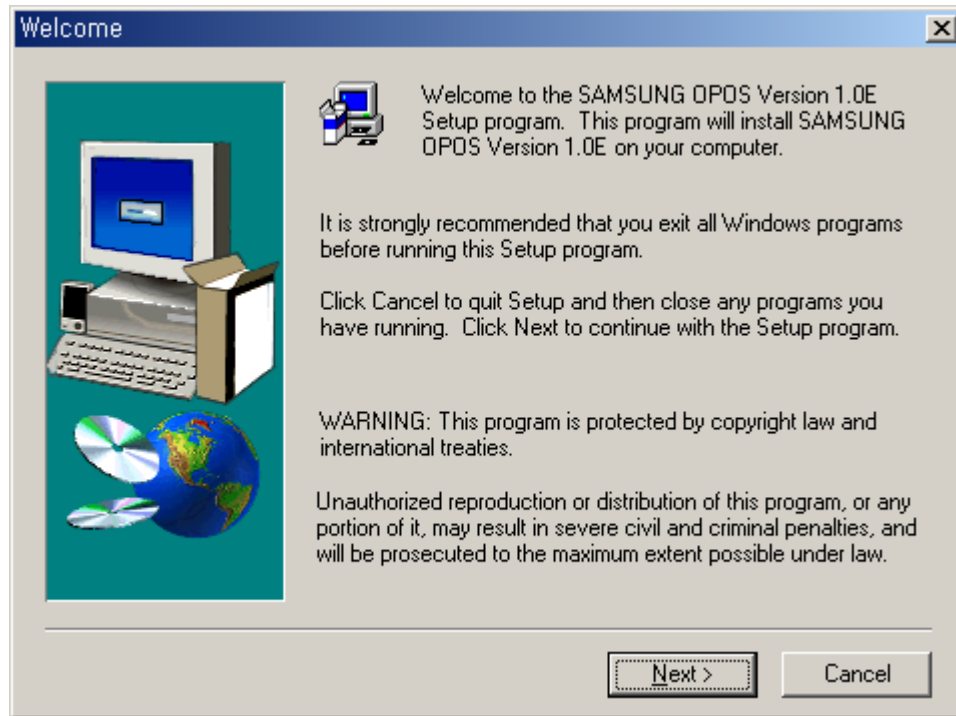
Welcome

Welcome to the SAMSUNG OPOS Version 1.0E Setup program. This program will install SAMSUNG OPOS Version 1.0E on your computer.

It is strongly recommended that you exit all Windows programs before running this Setup program.

Click Cancel to quit Setup and then close any programs you have running. Click Next to continue with the Setup program.

WARNING: This program is protected by copyright law and international treaties.

Unauthorized reproduction or distribution of this program, or any portion of it, may result in severe civil and criminal penalties, and will be prosecuted to the maximum extent possible under law.

Next >

Cancel